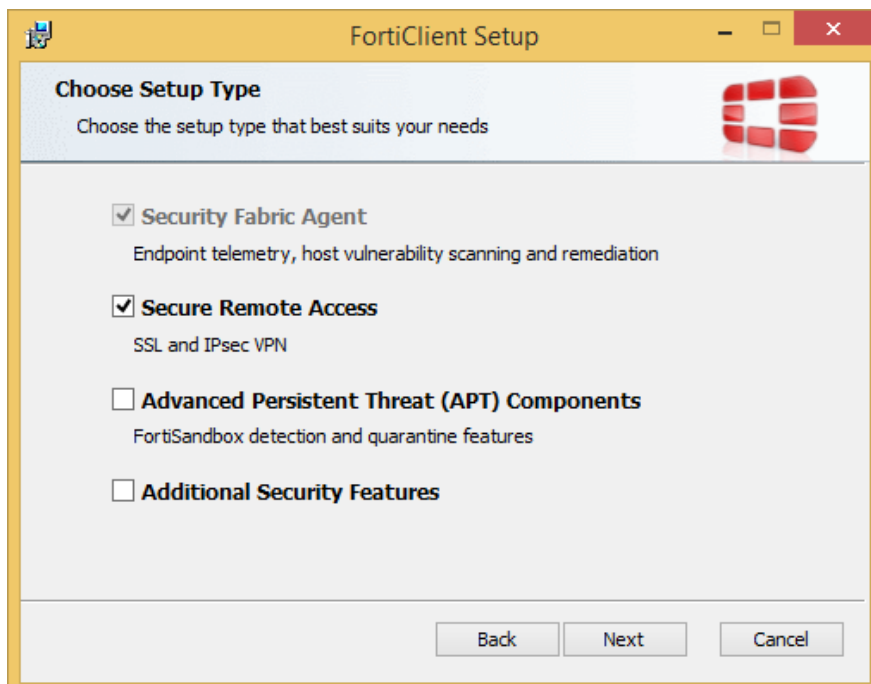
FortiClient Setup

Choose Setup Type

Choose the setup type that best suits your needs

Security Fabric Agent

Endpoint telemetry, host vulnerability scanning and remediation

Secure Remote Access

SSL and IPsec VPN

Advanced Persistent Threat (APT) Components

FortiSandbox detection and quarantine features

Additional Security Features

Back

Next

Cancel